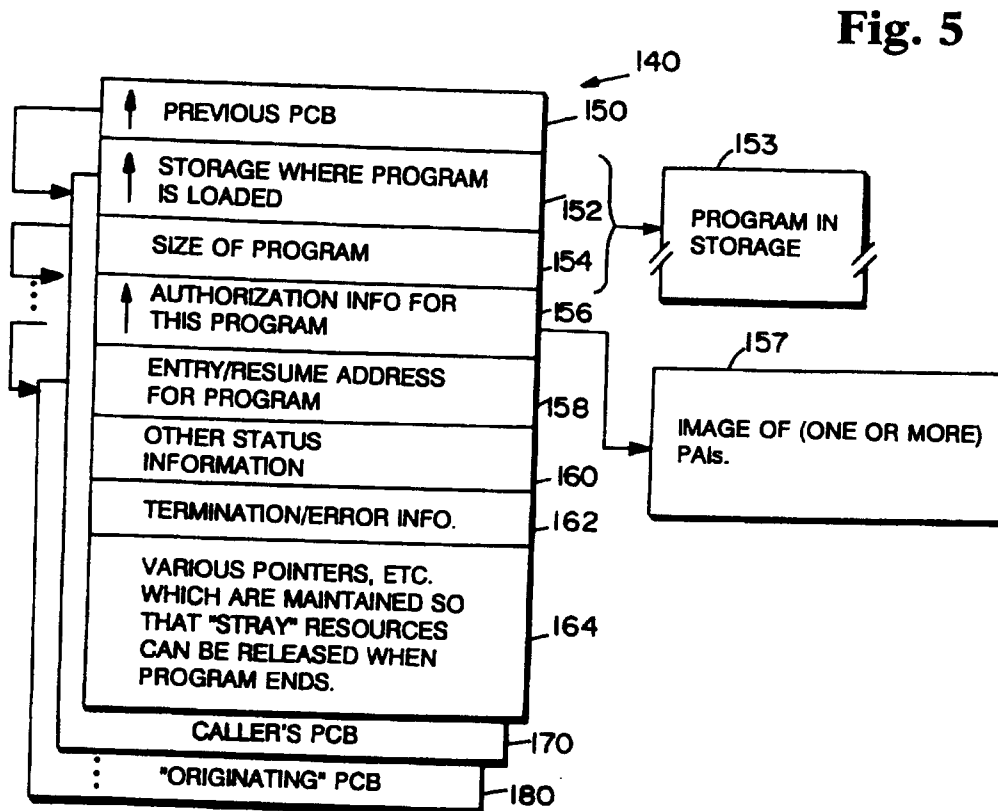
Fig. 5

140

PREVIOUS PCB

150

STORAGE WHERE PROGRAM IS LOADED

152

SIZE OF PROGRAM

154

153

PROGRAM IN STORAGE

AUTHORIZATION INFO FOR THIS PROGRAM

156

157

ENTRY/RESUME ADDRESS FOR PROGRAM

158

IMAGE OF (ONE OR MORE) PAIs.

OTHER STATUS INFORMATION

160

TERMINATION/ERROR INFO.

162

VARIOUS POINTERS, ETC. WHICH ARE MAINTAINED SO THAT "STRAY" RESOURCES CAN BE RELEASED WHEN PROGRAM ENDS.

164

CALLER'S PCB

170

"ORIGINATING" PCB

180